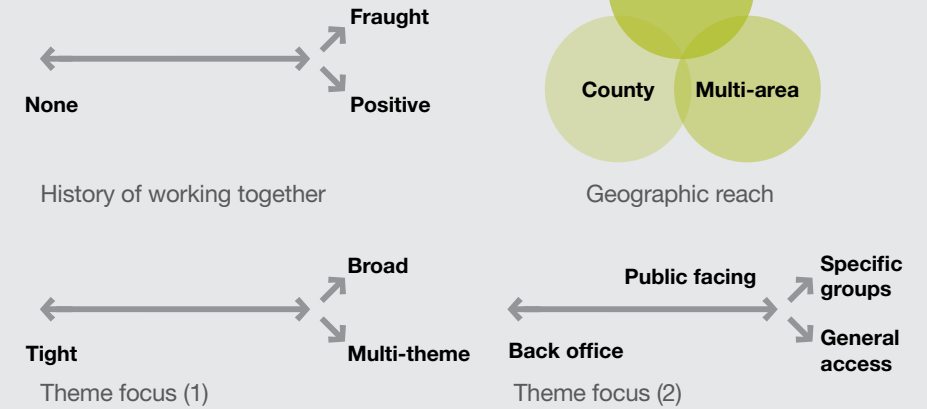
Fraught

None

Positive

History of working together

County

Multi-area

Geographic reach

Broad

Tight

Multi-theme

Theme focus (1)

Public facing

Specific groups

Back office

General access

Theme focus (2)